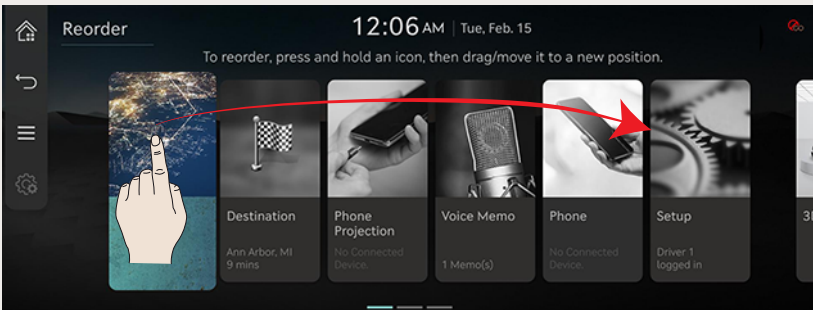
Reorder

12:06 AM | Tue, Feb. 15

To reorder, press and hold an icon, then drag/move it to a new position.

Destination
Ann Arbor, MI
9 mins

Phone Projection
No Connected Device.

Voice Memo
1 Memo(s)

Phone
No Connected Device.

Setup
Driver 1
logged in

3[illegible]